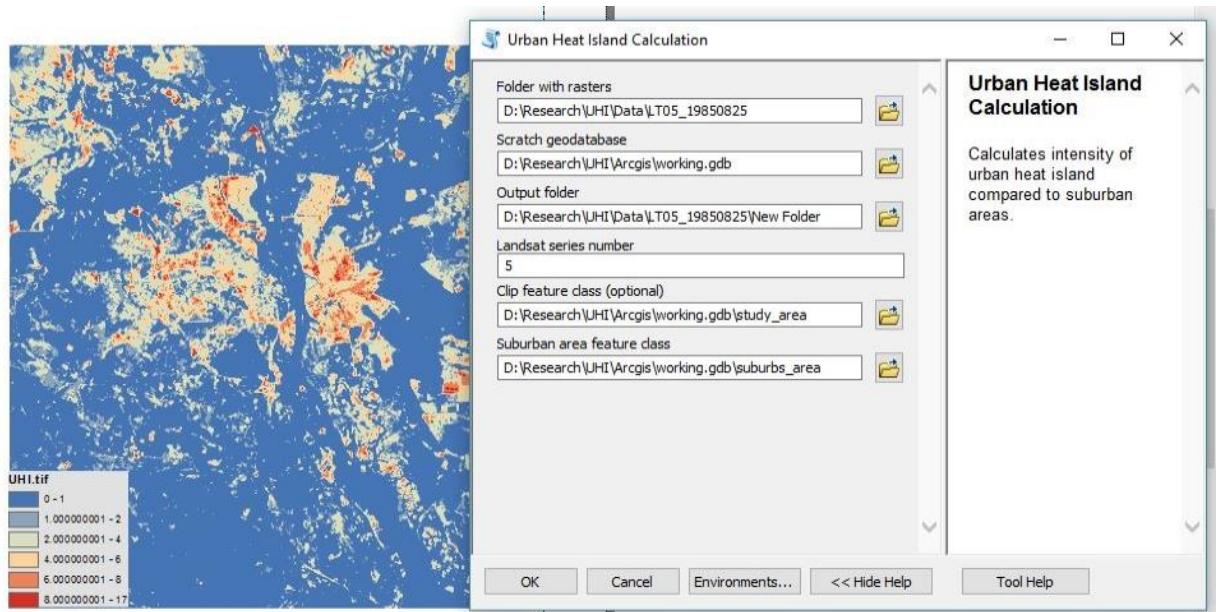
Urban Heat Island Calculation

Folder with rasters
D:\Research\UHI\Data\LT05_19850825

Scratch geodatabase
D:\Research\UHI\Arcgis\working.gdb

Output folder
D:\Research\UHI\Data\LT05_19850825\New Folder

Landsat series number
5

Clip feature class (optional)
D:\Research\UHI\Arcgis\working.gdb\study_area

Suburban area feature class
D:\Research\UHI\Arcgis\working.gdb\suburbs_area

Urban Heat Island Calculation

Calculates intensity of urban heat island compared to suburban areas.

OK
Cancel
Environments...
<< Hide Help
Tool Help

UHI.tif
0 - 1
1.000000001 - 2
2.000000001 - 4
4.000000001 - 6
6.000000001 - 8
8.000000001 - 17